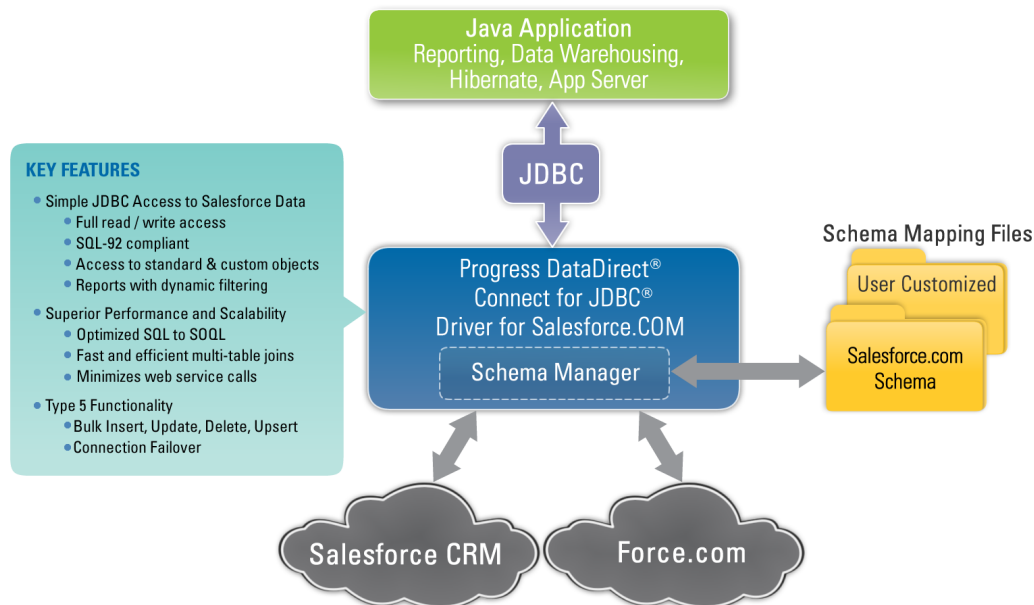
Java Application
Reporting, Data Warehousing, Hibernate, App Server

KEY FEATURES
• Simple JDBC Access to Salesforce Data
• Full read / write access
• SQL-92 compliant
• Access to standard & custom objects
• Reports with dynamic filtering
• Superior Performance and Scalability
• Optimized SQL to SOQL
• Fast and efficient multi-table joins
• Minimizes web service calls
• Type 5 Functionality
• Bulk Insert, Update, Delete, Upsert
• Connection Failover

JDBC

Progress DataDirect®
Connect for JDBC®
Driver for Salesforce.COM

Schema Manager

Schema Mapping Files
User Customized
Salesforce.com Schema

Salesforce CRM

Force.com